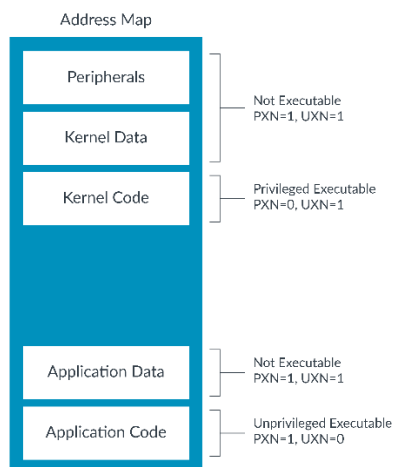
Address Map

Peripherals

Kernel Data

Not Executable
PXN=1, UXN=1

Kernel Code

Privileged Executable
PXN=0, UXN=1

Application Data

Not Executable
PXN=1, UXN=1

Application Code

Unprivileged Executable
PXN=1, UXN=0